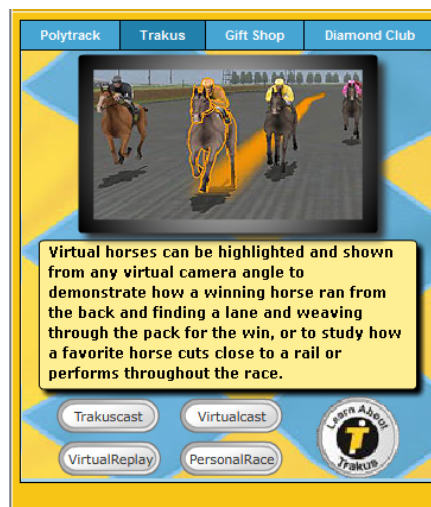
Polytrack Trakus Gift Shop Diamond Club

Virtual horses can be highlighted and shown from any virtual camera angle to demonstrate how a winning horse ran from the back and finding a lane and weaving through the pack for the win, or to study how a favorite horse cuts close to a rail or performs throughout the race.

Trakuscast Virtualcast

VirtualReplay PersonalRace

Learn About T Trakus